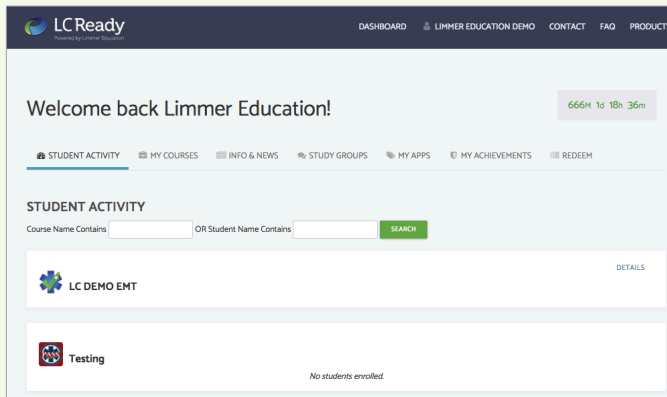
LC Ready
Powered by Limmer Education

DASHBOARD LIMMER EDUCATION DEMO CONTACT FAQ PRODUCT

Welcome back Limmer Education!

666M 1d 18h 36m

STUDENT ACTIVITY MY COURSES INFO & NEWS STUDY GROUPS MY APPS MY ACHIEVEMENTS REDEEM

STUDENT ACTIVITY

Course Name Contains OR Student Name Contains SEARCH

DETAILS

LC DEMO EMT

PASS

Testing

No students enrolled.